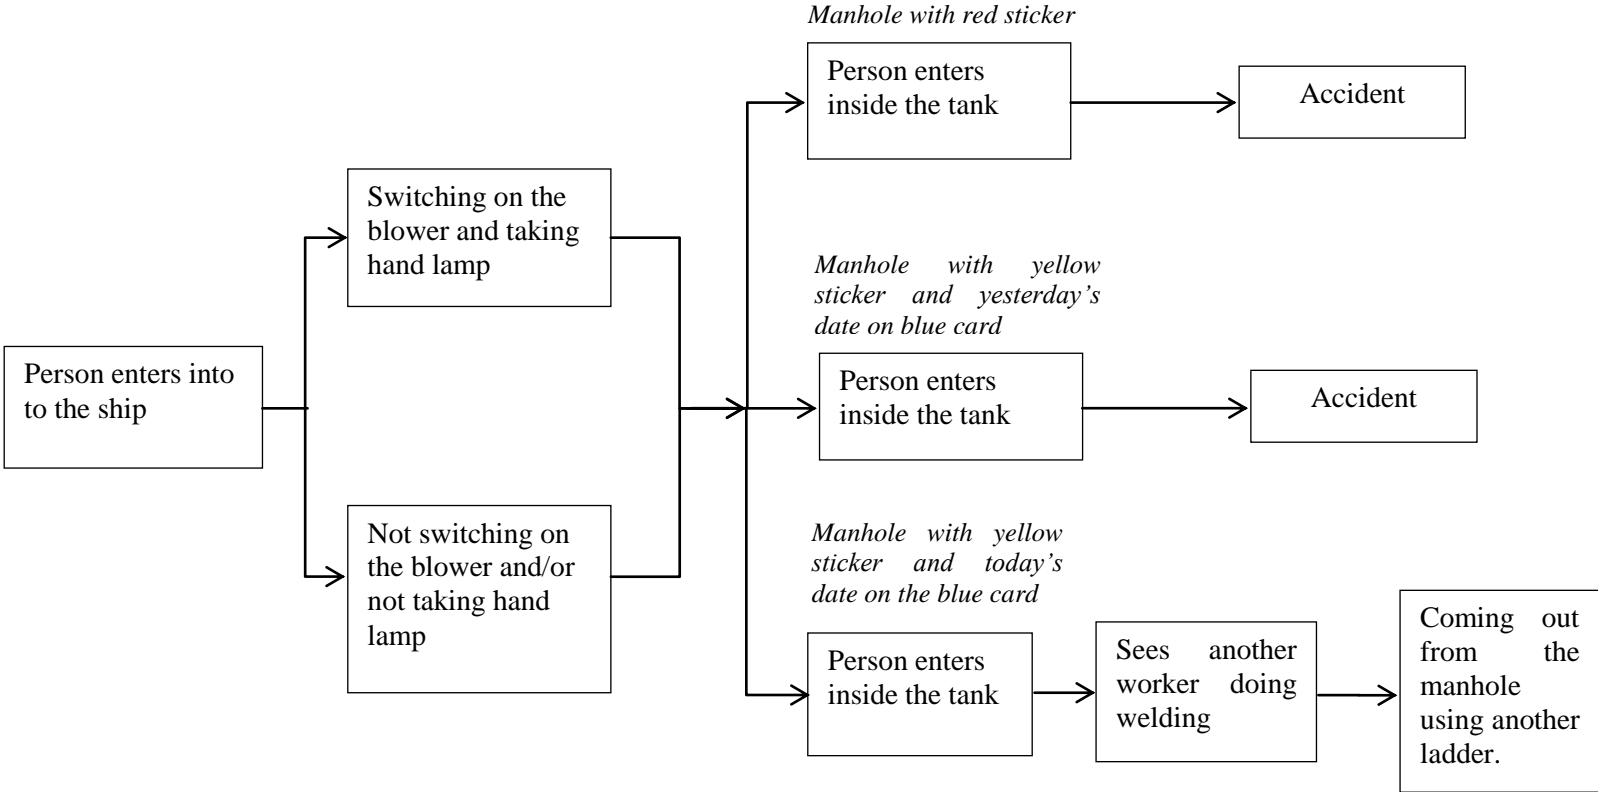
Person enters into to the ship

Switching on the blower and taking hand lamp

Not switching on the blower and/or not taking hand lamp

*Manhole with red sticker*

Person enters inside the tank

Accident

*Manhole with yellow sticker and yesterday's date on blue card*

Person enters inside the tank

Accident

*Manhole with yellow sticker and today's date on the blue card*

Person enters inside the tank

Sees another worker doing welding

Coming out from the manhole using another ladder.